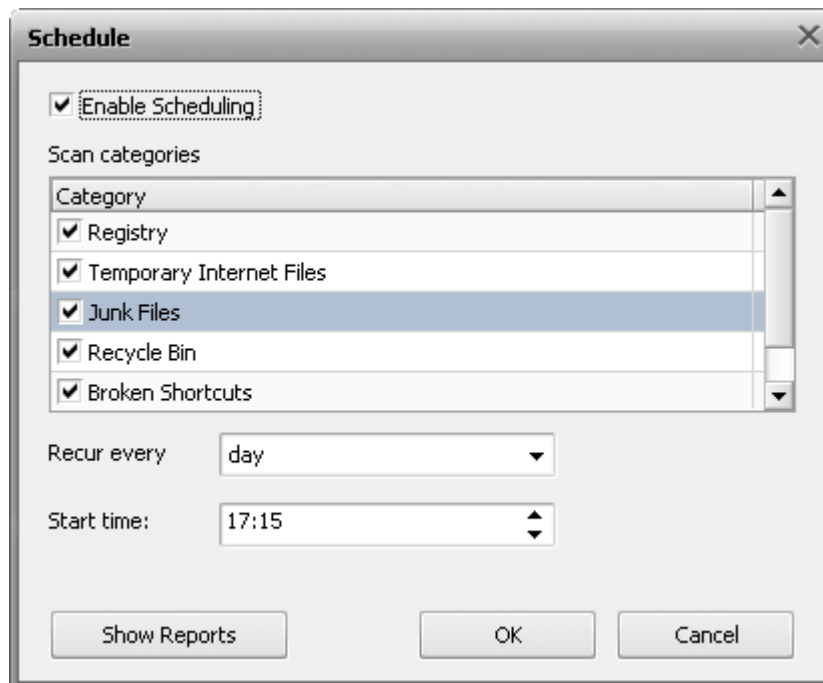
Schedule

Enable Scheduling

Scan categories

| Category |
|---|
| Registry |
| Temporary Internet Files |
| Junk Files |
| Recycle Bin |
| Broken Shortcuts |

Recur every day

Start time: 17:15

Show Reports

OK

Cancel